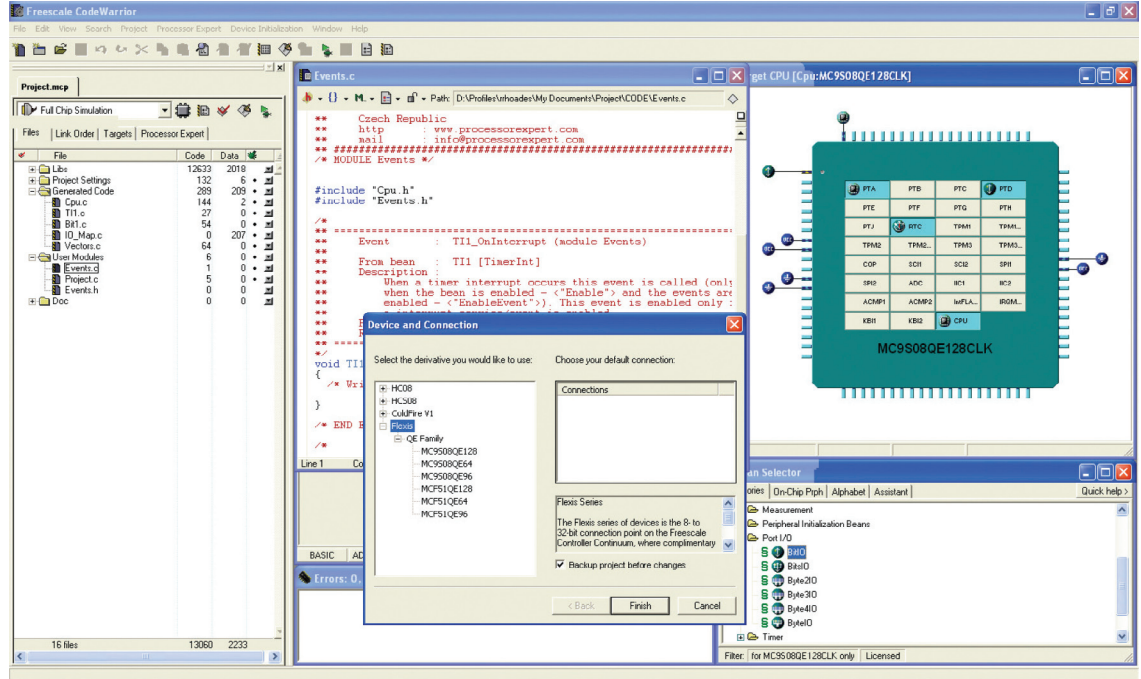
Freescale CodeWarrior

File Edit View Search Project Processor Expert Device Initialization Window Help

Project.mcp

Full Chip Simulation

Files | Link Order | Targets | Processor Expert

| File | Code | Data |
|---|---|---|
| Libs | 12633 | 2018 |
| Project Settings | 132 | 6 |
| Generated Code | 289 | 209 |
| Cpu.c | 144 | 2 |
| TI1.c | 27 | 0 |
| Bit1.c | 54 | 0 |
| IO_Map.c | 0 | 207 |
| Vectors.c | 64 | 0 |
| User Modules | 6 | 0 |
| Events.c | 1 | 0 |
| Project.c | 5 | 0 |
| Events.h | 0 | 0 |
| Doc | 0 | 0 |
| 16 files | 13060 | 2233 |

Events.c

Path: D:\Profiles\rrhoades\My Documents\Project\CODE\Events.c

** Czech Republic
** http : www.processorexpert.com
** mail : info@processorexpert.com
** ###################################################################
/* MODULE Events */

#include "Cpu.h"
#include "Events.h"

/*
** ===================================================================
** Event : TI1_OnInterrupt (module Events)
**
** From bean : TI1 [TimerInt]
** Description :
** When a timer interrupt occurs this event is called (only
** when the bean is enabled - <"Enable"> and the events are
** enabled - <"EnableEvent">). This event is enabled only :
** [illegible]
** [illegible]
** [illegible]
** ====
*/
void TI1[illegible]
{
/* Wr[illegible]
}

/* END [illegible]

/*

Line 1 Co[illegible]

BASIC AD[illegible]

Errors: 0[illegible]

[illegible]get CPU [Cpu:MC9S08QE128CLK]

PTA PTB PTC PTD
PTE PTF PTG PTH
PTJ RTC TPM1 TPM1...
TPM2 TPM2... TPM3 TPM3...
COP SCI1 SCI2 SPI1
SPI2 ADC IIC1 IIC2
ACMP1 ACMP2 IntFLA... IRGM...
KBI1 KBI2 CPU

MC9S08QE128CLK

Device and Connection

Select the derivative you would like to use:

HC08
HCS08
ColdFire V1
Flexis
QE Family
MC9S08QE128
MC9S08QE64
MC9S08QE96
MCF51QE128
MCF51QE64
MCF51QE96

Choose your default connection:

Connections

Flexis Series

The Flexis series of devices is the 8- to 32-bit connection point on the Freescale Controller Continuum, where complimentary

Backup project before changes

< Back Finish Cancel

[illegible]an Selector

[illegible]ories | On-Chip Prph | Alphabet | Assistant    Quick help >

Measurement
Peripheral Initialization Beans
Port I/O
BitIO
BitsIO
Byte2IO
Byte3IO
Byte4IO
ByteIO
Timer

Filter: for MC9S08QE128CLK only | Licensed